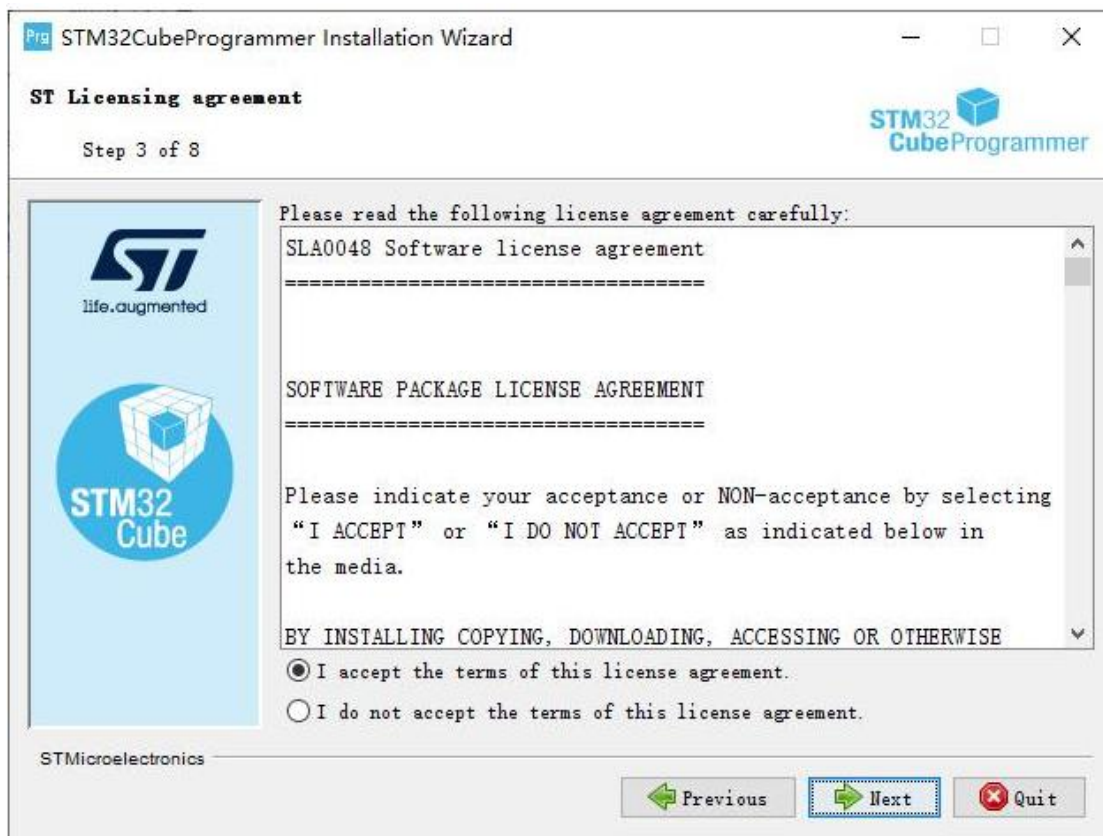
Prg STM32CubeProgrammer Installation Wizard

ST Licensing agreement

Step 3 of 8

STM32 CubeProgrammer

life.augmented

STM32 Cube

Please read the following license agreement carefully:

SLA0048 Software license agreement
==================================

SOFTWARE PACKAGE LICENSE AGREEMENT
==================================

Please indicate your acceptance or NON-acceptance by selecting "I ACCEPT" or "I DO NOT ACCEPT" as indicated below in the media.

BY INSTALLING COPYING, DOWNLOADING, ACCESSING OR OTHERWISE

I accept the terms of this license agreement.

I do not accept the terms of this license agreement.

STMicroelectronics

Previous

Next

Quit